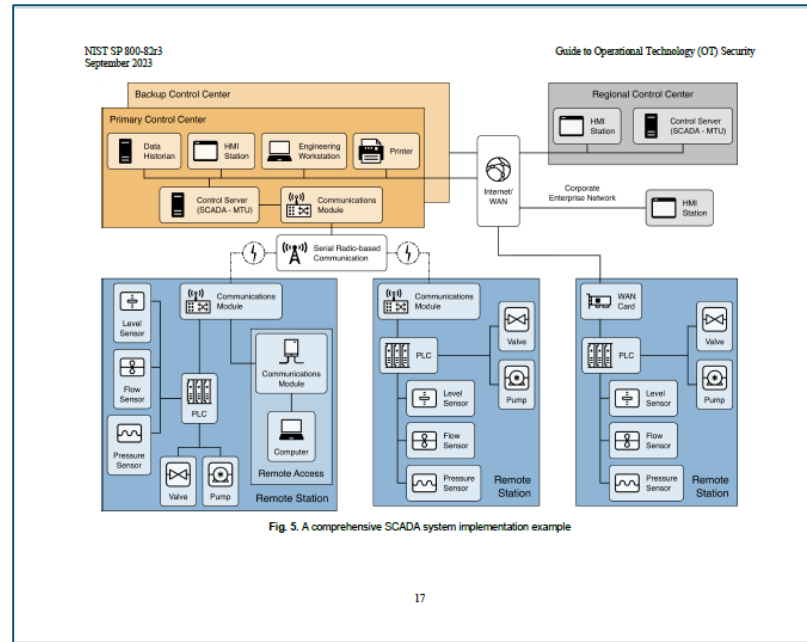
NIST SP 800-82r3
September 2023

Guide to Operational Technology (OT) Security

Backup Control Center

Primary Control Center

Data Historian

HMI Station

Engineering Workstation

Printer

Control Server (SCADA - MTU)

Communications Module

Regional Control Center

HMI Station

Control Server (SCADA - MTU)

Internet/ WAN

Corporate Enterprise Network

HMI Station

Serial Radio-based Communication

Communications Module

Level Sensor

Flow Sensor

PLC

Pressure Sensor

Valve

Pump

Communications Module

Computer

Remote Access

Remote Station

Communications Module

PLC

Valve

Pump

Level Sensor

Flow Sensor

Pressure Sensor

Remote Station

WAN Card

PLC

Valve

Pump

Level Sensor

Flow Sensor

Pressure Sensor

Remote Station

Fig. 5. A comprehensive SCADA system implementation example

17